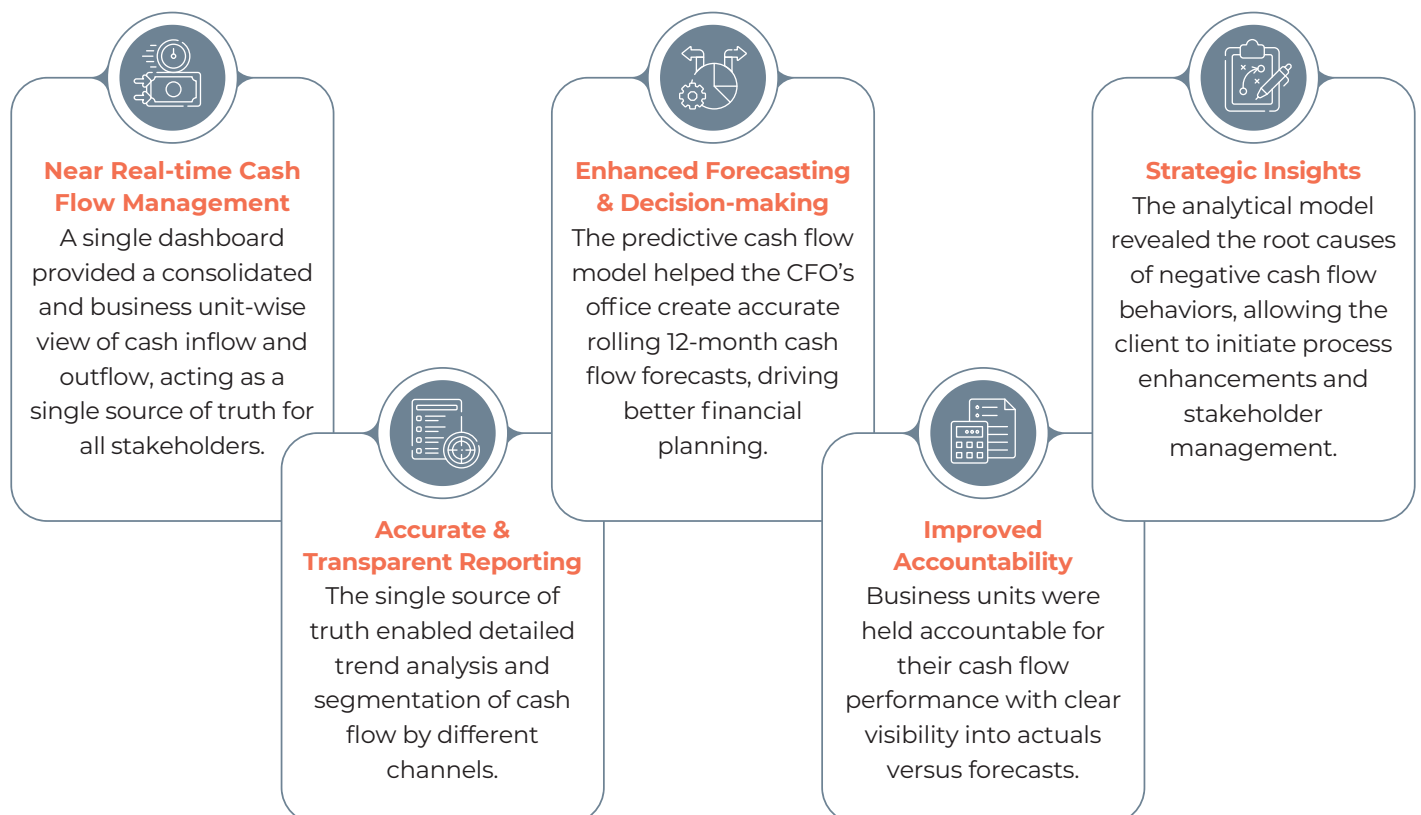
Near Real-time Cash Flow Management
A single dashboard provided a consolidated and business unit-wise view of cash inflow and outflow, acting as a single source of truth for all stakeholders.

Accurate & Transparent Reporting
The single source of truth enabled detailed trend analysis and segmentation of cash flow by different channels.

Enhanced Forecasting & Decision-making
The predictive cash flow model helped the CFO's office create accurate rolling 12-month cash flow forecasts, driving better financial planning.

Improved Accountability
Business units were held accountable for their cash flow performance with clear visibility into actuals versus forecasts.

Strategic Insights
The analytical model revealed the root causes of negative cash flow behaviors, allowing the client to initiate process enhancements and stakeholder management.